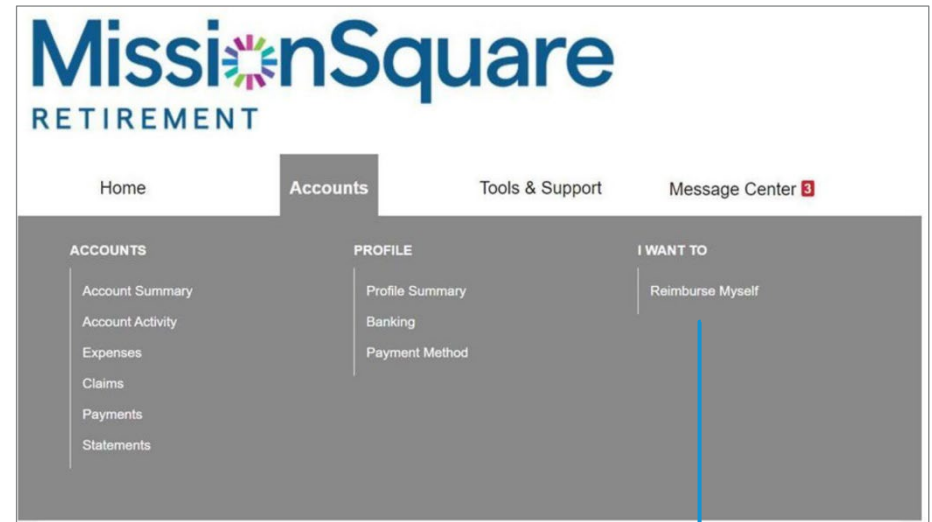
MissionSquare
RETIREMENT

Home
Accounts
Tools & Support
Message Center 3

ACCOUNTS
Account Summary
Account Activity
Expenses
Claims
Payments
Statements

PROFILE
Profile Summary
Banking
Payment Method

I WANT TO
Reimburse Myself